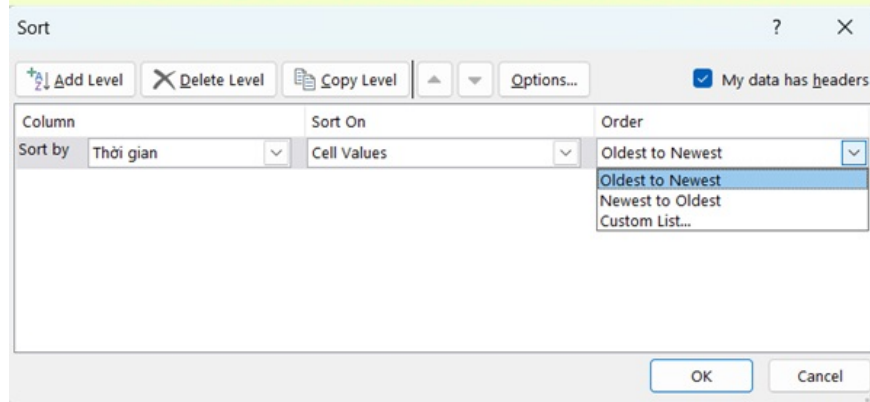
Sort

?

×

Add Level

Delete Level

Copy Level

Options...

My data has headers

| Column | | Sort On | Order |
|---|---|---|---|
| Sort by | Thời gian | Cell Values | Oldest to Newest |

Oldest to Newest
Newest to Oldest
Custom List...

OK

Cancel